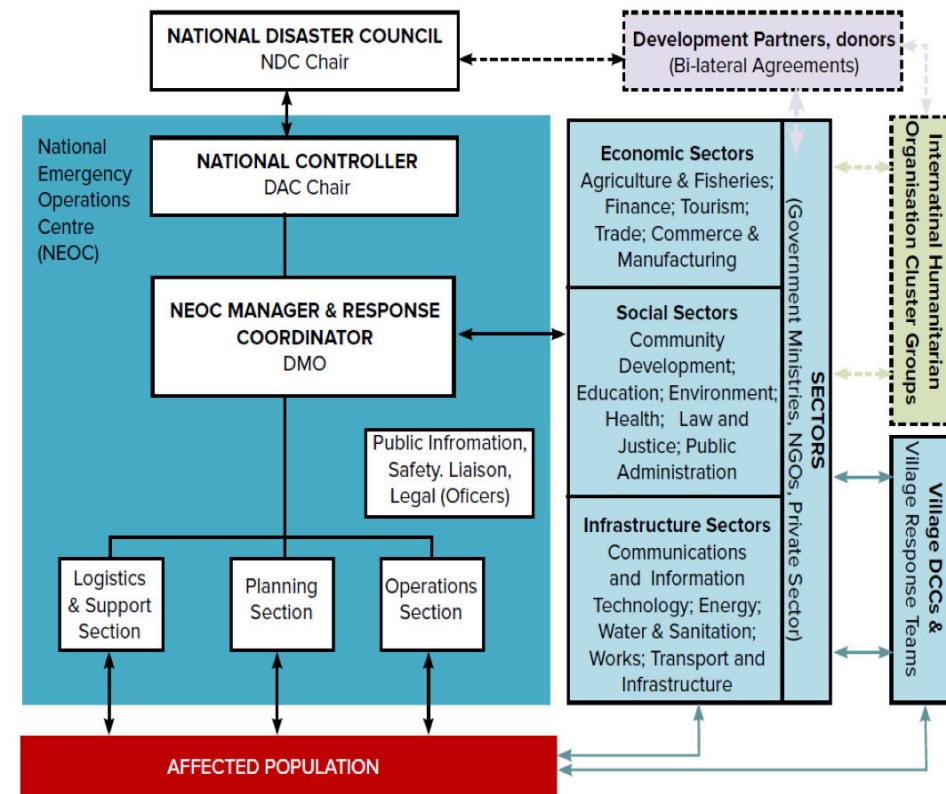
NATIONAL DISASTER COUNCIL
NDC Chair

Development Partners, donors
(Bi-lateral Agreements)

National Emergency Operations Centre (NEOC)

NATIONAL CONTROLLER
DAC Chair

NEOC MANAGER & RESPONSE COORDINATOR
DMO

Public Infromation, Safety. Liaison, Legal (Oficers)

Logistics & Support Section

Planning Section

Operations Section

Economic Sectors
Agriculture & Fisheries; Finance; Tourism; Trade; Commerce & Manufacturing

Social Sectors
Community Development; Education; Environment; Health; Law and Justice; Public Administration

Infrastructure Sectors
Communications and Information Technology; Energy; Water & Sanitation; Works; Transport and Infrastructure

SECTORS
(Government Ministries, NGOs, Private Sector)

Internatinal Humanitarian Organisation Cluster Groups

Village DCCs & Village Response Teams

AFFECTED POPULATION